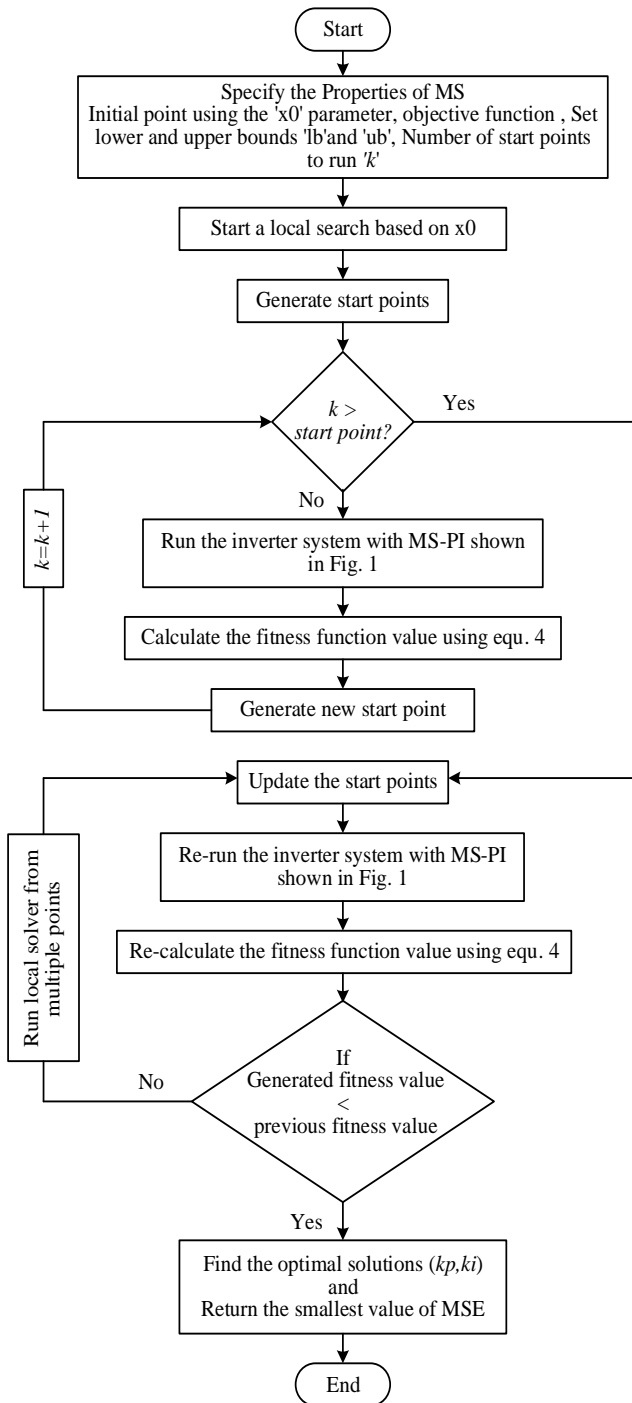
Start

Specify the Properties of MS
Initial point using the 'x0' parameter, objective function , Set lower and upper bounds 'lb'and 'ub', Number of start points to run 'k'

Start a local search based on x0

Generate start points

$k >$ start point?

Yes

No

Run the inverter system with MS-PI shown in Fig. 1

$k=k+1$

Calculate the fitness function value using equ. 4

Generate new start point

Update the start points

Re-run the inverter system with MS-PI shown in Fig. 1

Run local solver from multiple points

Re-calculate the fitness function value using equ. 4

If
Generated fitness value
<
previous fitness value

No

Yes

Find the optimal solutions ($kp,ki$)
and
Return the smallest value of MSE

End